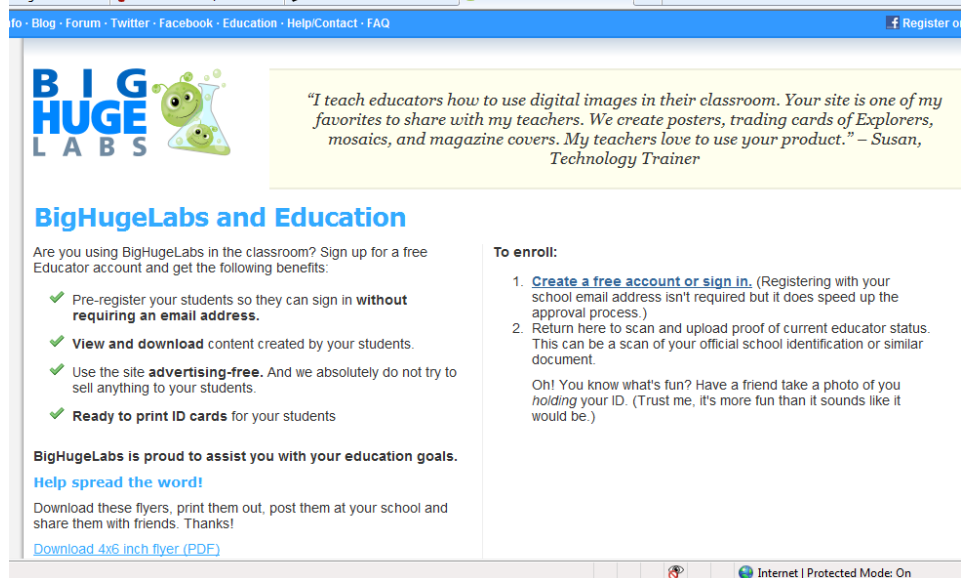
fo · Blog · Forum · Twitter · Facebook · Education · Help/Contact · FAQ

Register o

BIG HUGE LABS

"I teach educators how to use digital images in their classroom. Your site is one of my favorites to share with my teachers. We create posters, trading cards of Explorers, mosaics, and magazine covers. My teachers love to use your product." – Susan, Technology Trainer

BigHugeLabs and Education

Are you using BigHugeLabs in the classroom? Sign up for a free Educator account and get the following benefits:

Pre-register your students so they can sign in **without requiring an email address.**

**View and download** content created by your students.

Use the site **advertising-free.** And we absolutely do not try to sell anything to your students.

**Ready to print ID cards** for your students

**BigHugeLabs is proud to assist you with your education goals.**

Help spread the word!

Download these flyers, print them out, post them at your school and share them with friends. Thanks!

Download 4x6 inch flyer (PDF)

**To enroll:**

1. **Create a free account or sign in.** (Registering with your school email address isn't required but it does speed up the approval process.)
2. Return here to scan and upload proof of current educator status. This can be a scan of your official school identification or similar document.

Oh! You know what's fun? Have a friend take a photo of you *holding* your ID. (Trust me, it's more fun than it sounds like it would be.)

Internet | Protected Mode: On